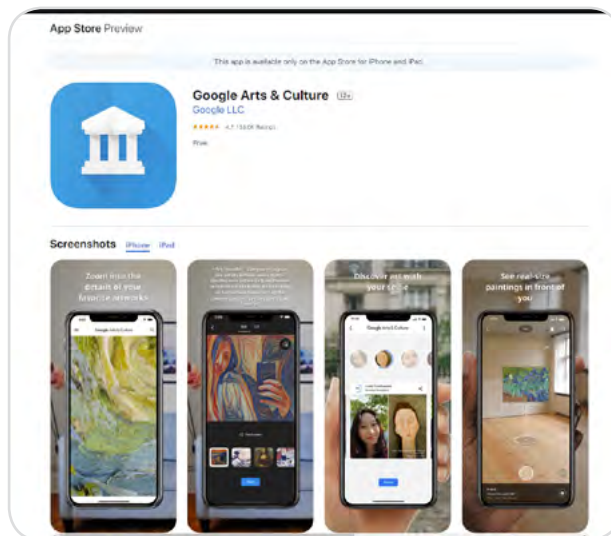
App Store Preview

This app is available only on the App Store for iPhone and iPad.

Google Arts & Culture 12+
Google LLC
★★★★★ 4.7 • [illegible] Ratings
Free

Screenshots iPhone iPad

Zoom into the details of your favorite artworks

Google Arts & Culture

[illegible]

Discover art with your selfie

Google Arts & Culture

See real-size paintings in front of you